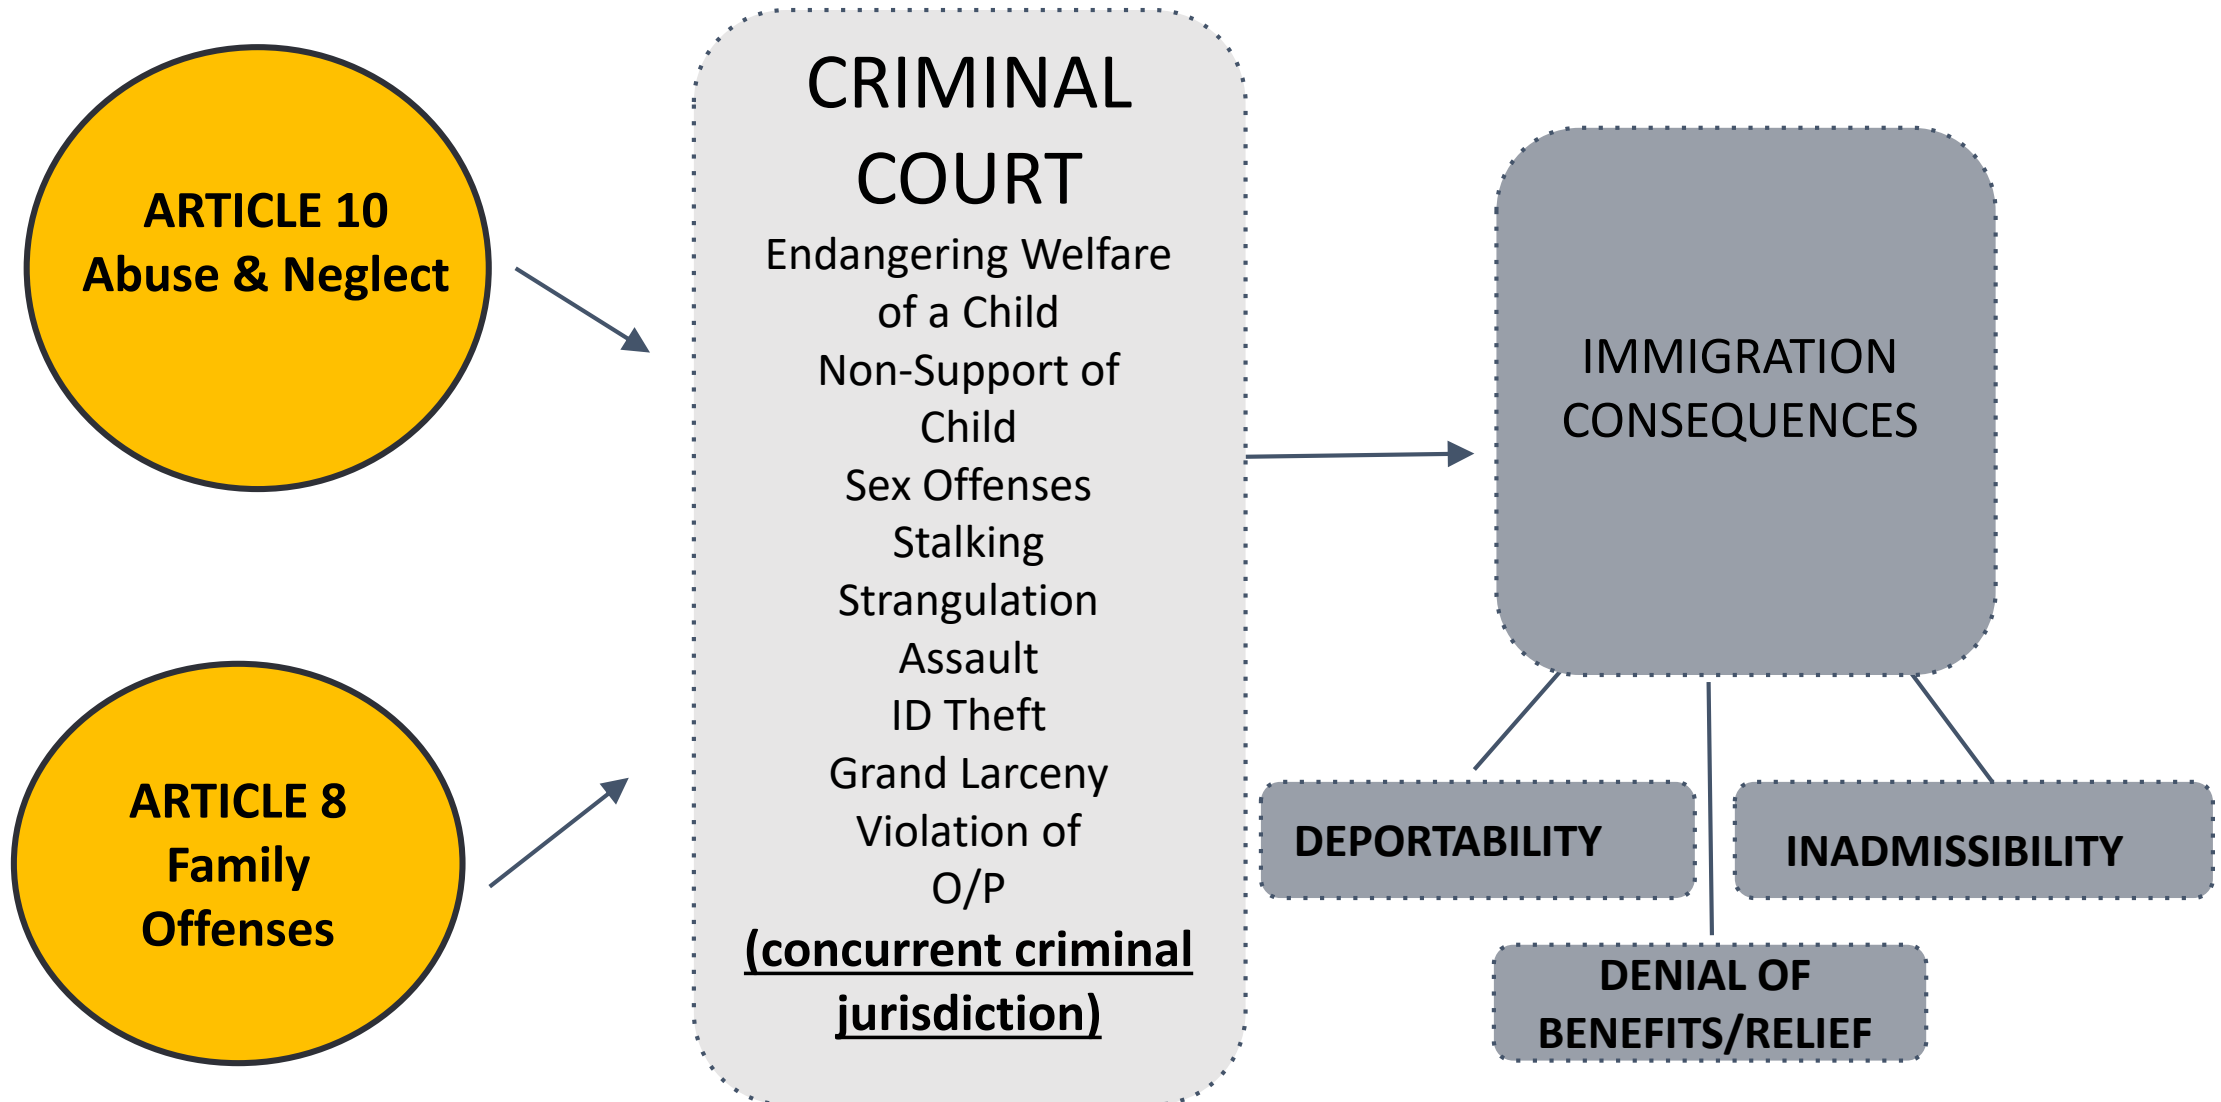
ARTICLE 10
Abuse & Neglect

ARTICLE 8
Family
Offenses

CRIMINAL COURT

Endangering Welfare of a Child
Non-Support of Child
Sex Offenses
Stalking
Strangulation
Assault
ID Theft
Grand Larceny
Violation of O/P
(concurrent criminal jurisdiction)

IMMIGRATION CONSEQUENCES

DEPORTABILITY

INADMISSIBILITY

DENIAL OF BENEFITS/RELIEF